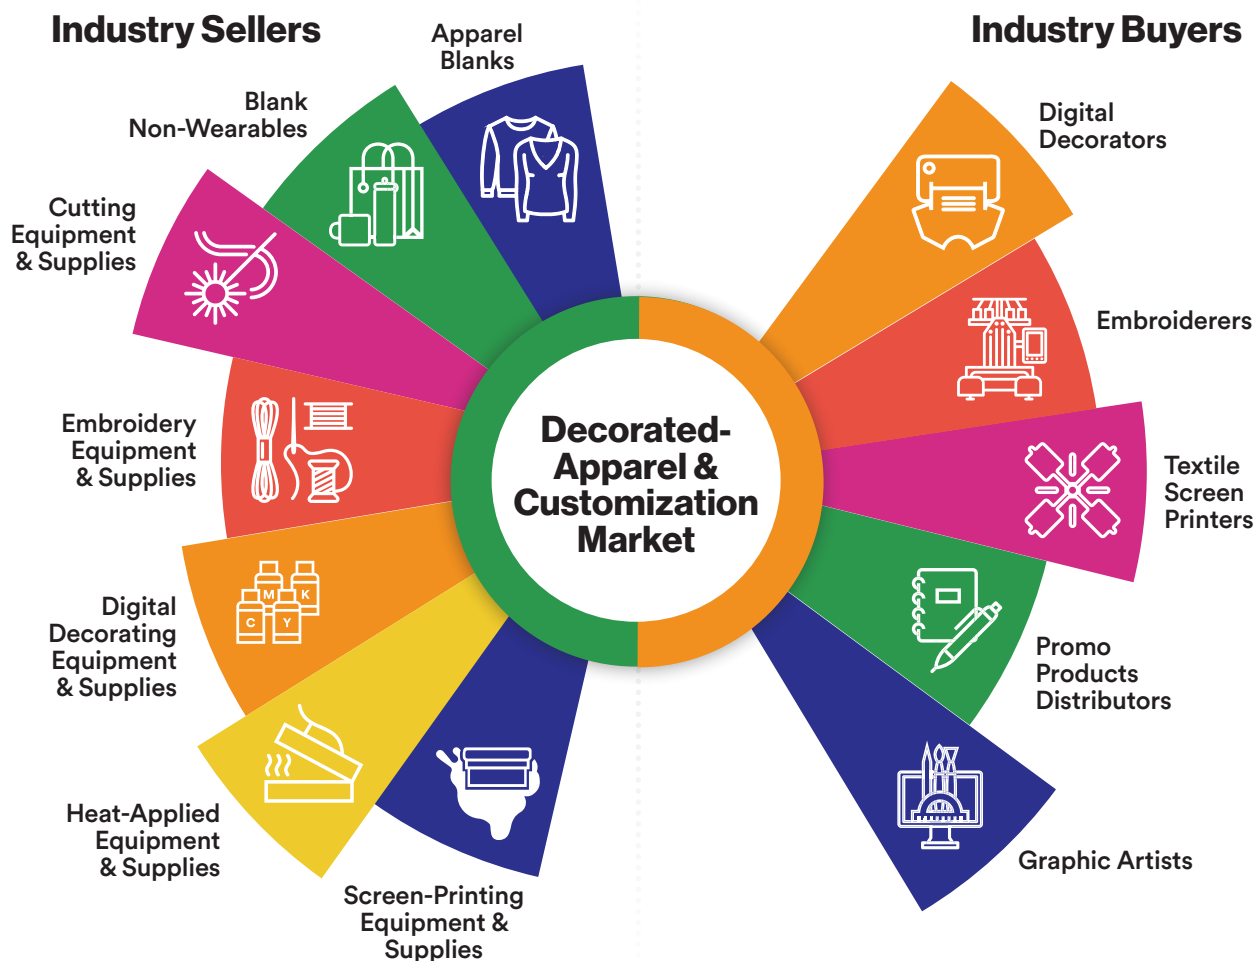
Industry Sellers

Industry Buyers

Apparel Blanks

Blank Non-Wearables

Cutting Equipment & Supplies

Embroidery Equipment & Supplies

Digital Decorating Equipment & Supplies

M K C Y

Heat-Applied Equipment & Supplies

Screen-Printing Equipment & Supplies

Decorated-Apparel & Customization Market

Digital Decorators

Embroiderers

Textile Screen Printers

Promo Products Distributors

Graphic Artists